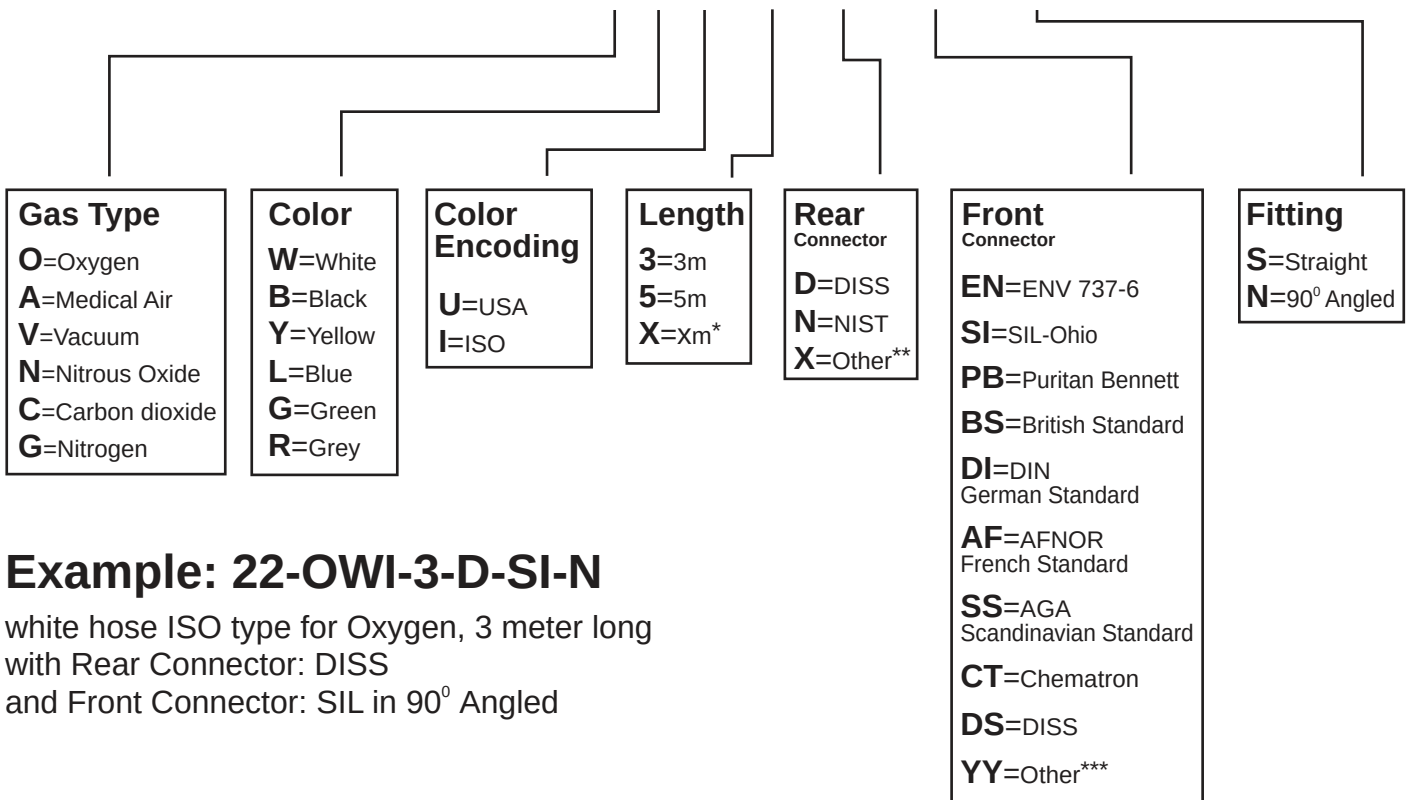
Gas Type
O=Oxygen
A=Medical Air
V=Vacuum
N=Nitrous Oxide
C=Carbon dioxide
G=Nitrogen

Color
W=White
B=Black
Y=Yellow
L=Blue
G=Green
R=Grey

Color Encoding
U=USA
I=ISO

Length
3=3m
5=5m
X=Xm*

Rear Connector
D=DISS
N=NIST
X=Other**

Front Connector
EN=ENV 737-6
SI=SIL-Ohio
PB=Puritan Bennett
BS=British Standard
DI=DIN German Standard
AF=AFNOR French Standard
SS=AGA Scandinavian Standard
CT=Chematron
DS=DISS
YY=Other***

Fitting
S=Straight
N=$90^0$ Angled

Example: 22-OWI-3-D-SI-N

white hose ISO type for Oxygen, 3 meter long with Rear Connector: DISS and Front Connector: SIL in $90^0$ Angled